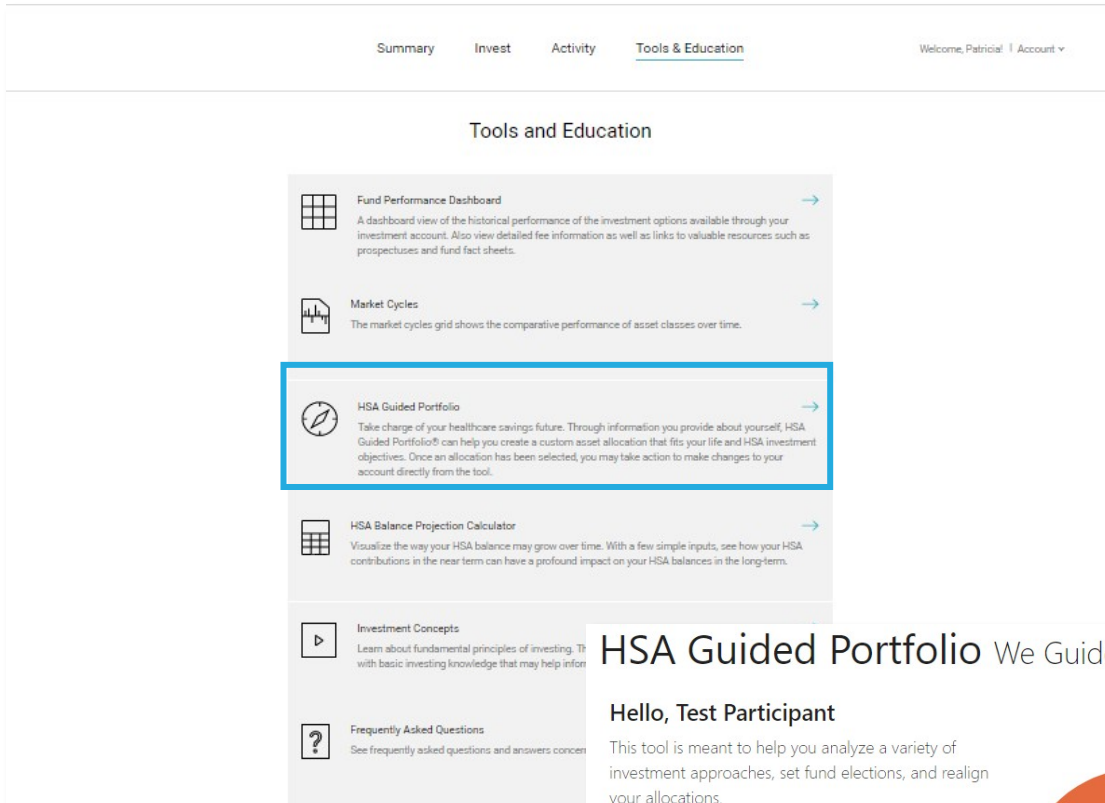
Summary Invest Activity Tools & Education

Welcome, Patricia! | Account

Tools and Education

Fund Performance Dashboard

A dashboard view of the historical performance of the investment options available through your investment account. Also view detailed fee information as well as links to valuable resources such as prospectuses and fund fact sheets.

Market Cycles

The market cycles grid shows the comparative performance of asset classes over time.

HSA Guided Portfolio

Take charge of your healthcare savings future. Through information you provide about yourself, HSA Guided Portfolio® can help you create a custom asset allocation that fits your life and HSA investment objectives. Once an allocation has been selected, you may take action to make changes to your account directly from the tool.

HSA Balance Projection Calculator

Visualize the way your HSA balance may grow over time. With a few simple inputs, see how your HSA contributions in the near term can have a profound impact on your HSA balances in the long-term.

Investment Concepts

Learn about fundamental principles of investing. Th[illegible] with basic investing knowledge that may help infor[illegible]

Frequently Asked Questions

See frequently asked questions and answers concer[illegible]

HSA Guided Portfolio We Guid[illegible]

Hello, Test Participant

This tool is meant to help you analyze a variety of investment approaches, set fund elections, and realign your allocations.